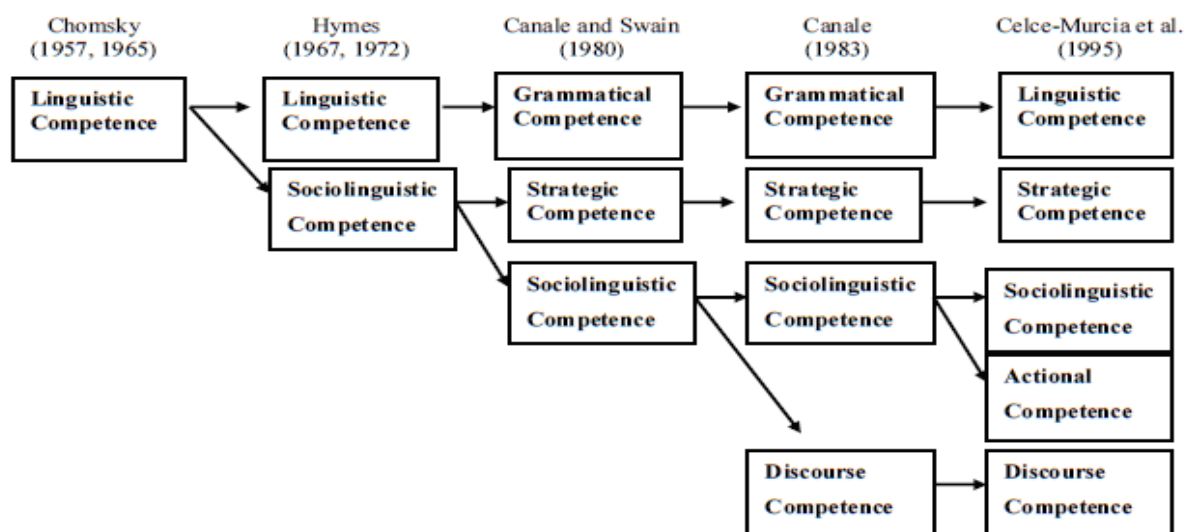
Chomsky
(1957, 1965)

Linguistic Competence

Hymes
(1967, 1972)

Linguistic Competence

Sociolinguistic Competence

Canale and Swain
(1980)

Grammatical Competence

Strategic Competence

Sociolinguistic Competence

Canale
(1983)

Grammatical Competence

Strategic Competence

Sociolinguistic Competence

Discourse Competence

Celce-Murcia et al.
(1995)

Linguistic Competence

Strategic Competence

Sociolinguistic Competence

Actional Competence

Discourse Competence